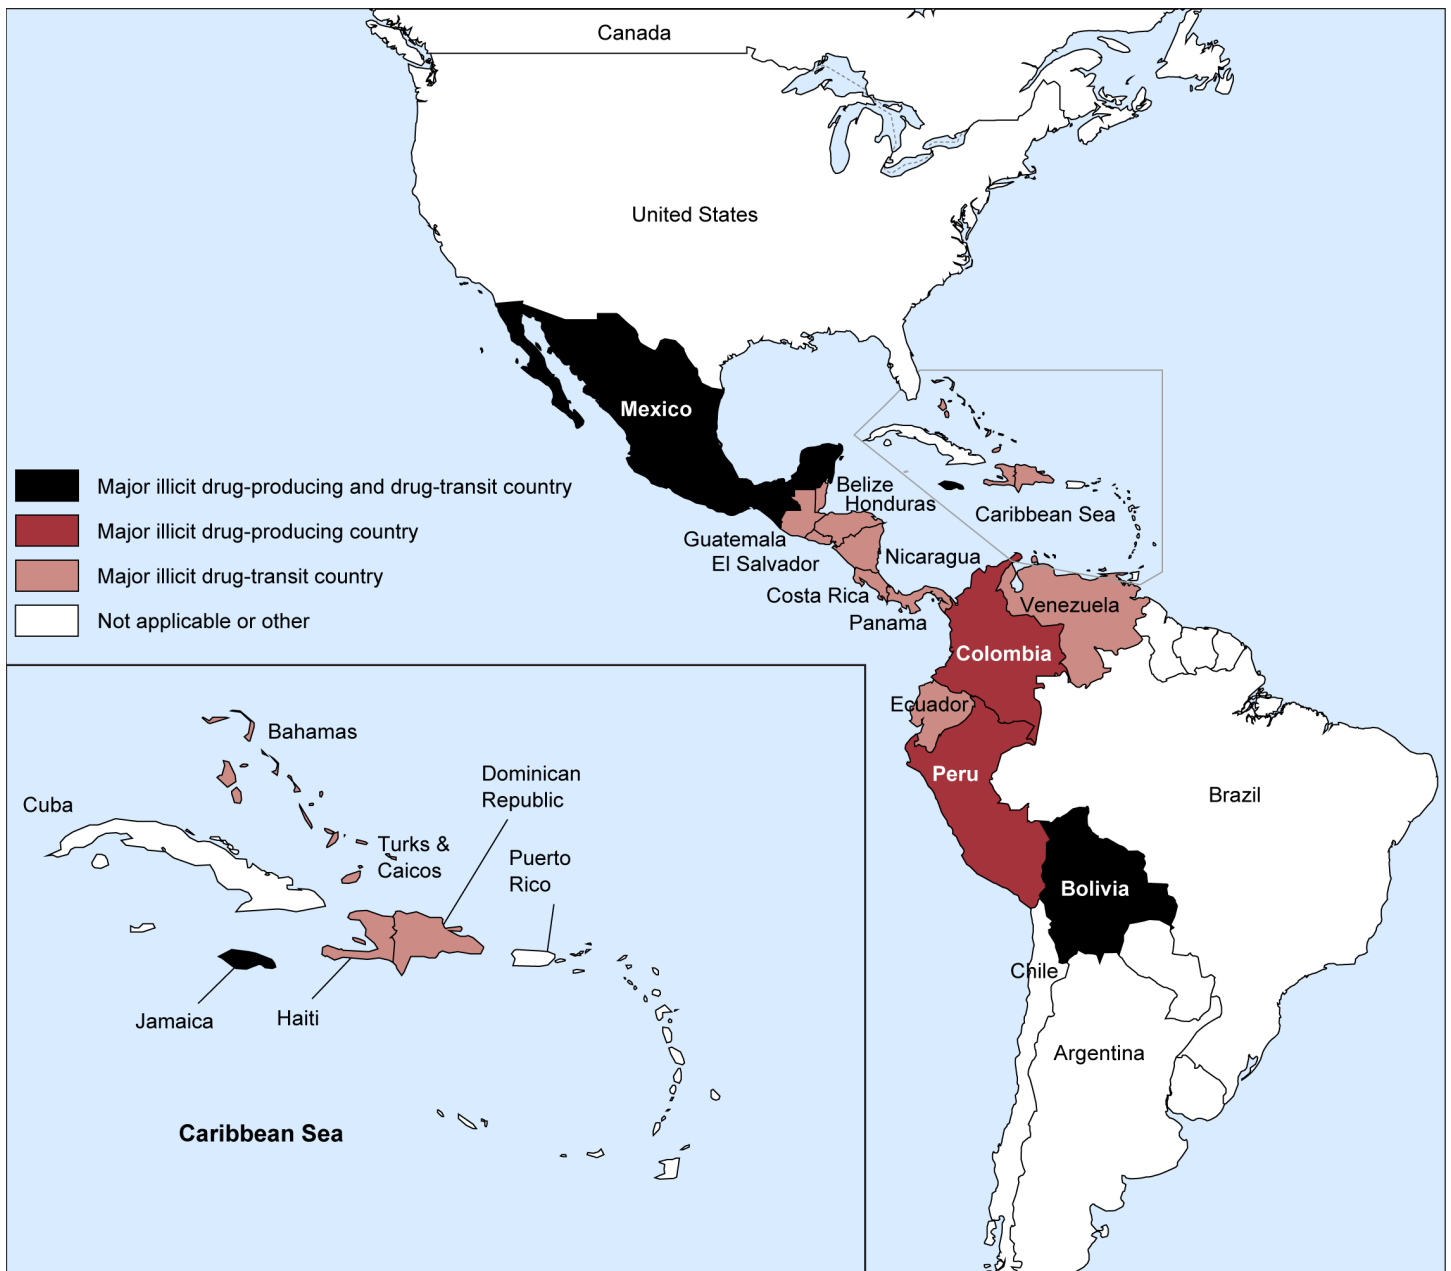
Canada

United States

Mexico

Major illicit drug-producing and drug-transit country

Major illicit drug-producing country

Major illicit drug-transit country

Not applicable or other

Belize
Honduras

Caribbean Sea

Guatemala
El Salvador

Nicaragua

Costa Rica

Panama

Venezuela

Colombia

Ecuador

Peru

Brazil

Bolivia

Chile

Argentina

Bahamas

Cuba

Dominican Republic

Turks & Caicos

Puerto Rico

Jamaica

Haiti

Caribbean Sea